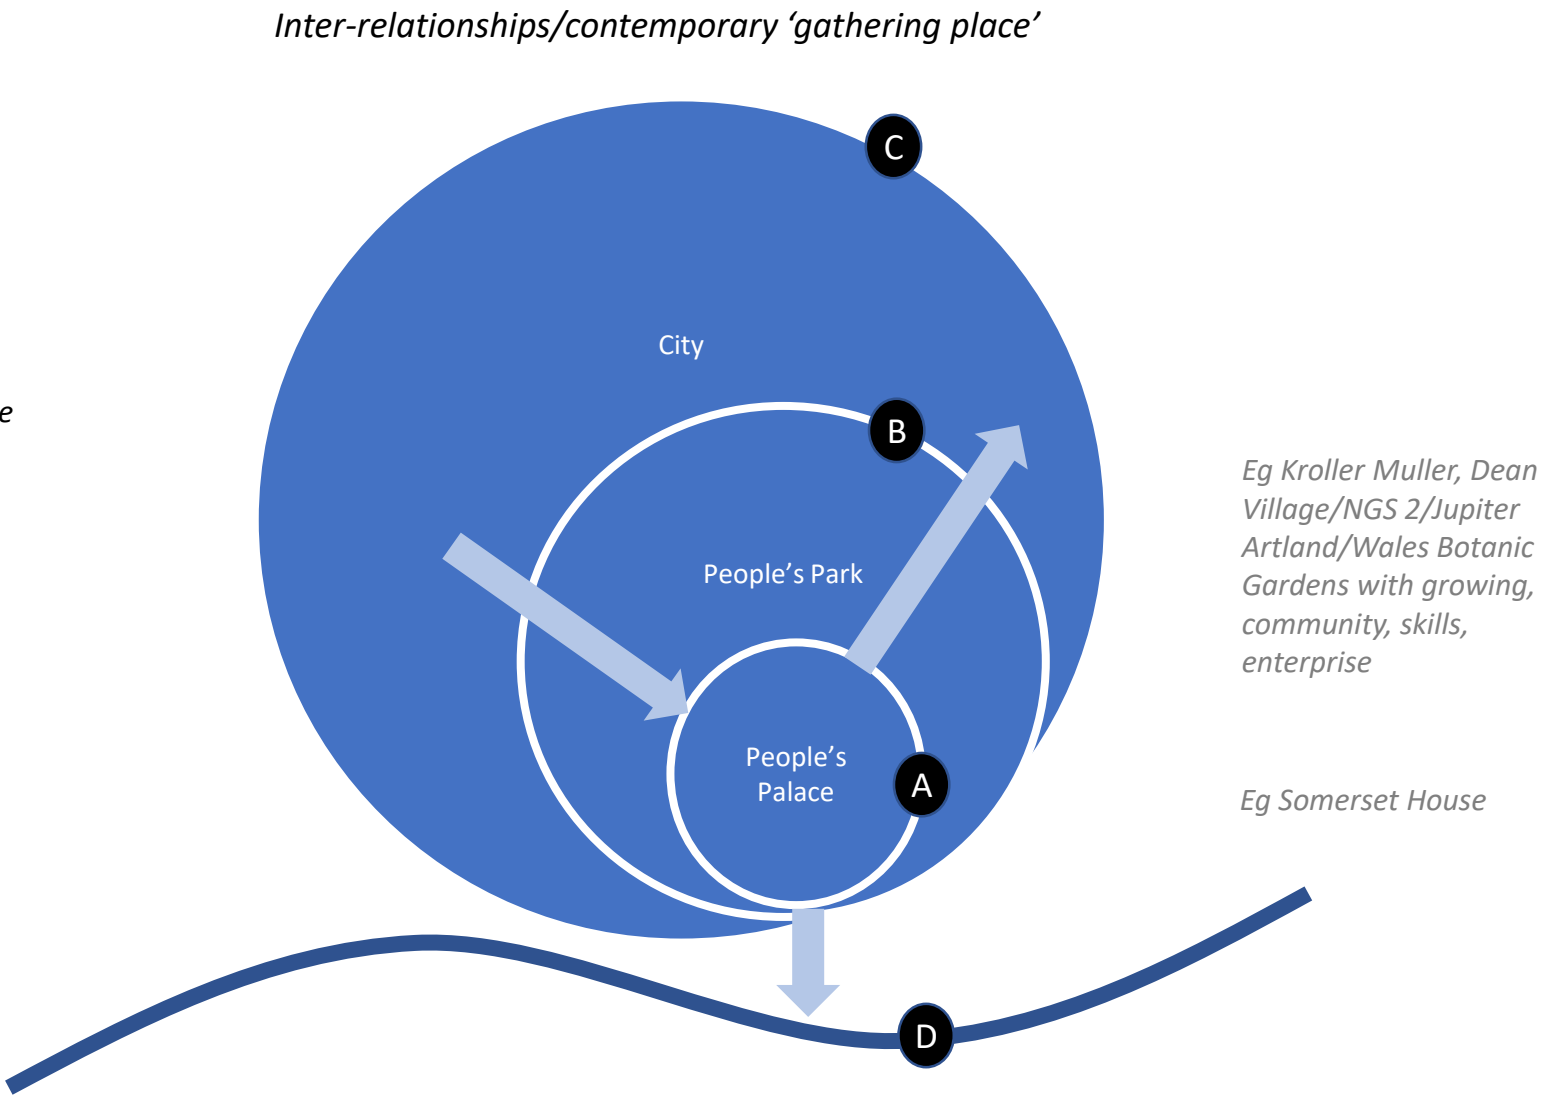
Inter-relationships/contemporary ‘gathering place’

C

City

e

B

Eg Kroller Muller, Dean Village/NGS 2/Jupiter Artland/Wales Botanic Gardens with growing, community, skills, enterprise

People’s Park

People’s Palace

A

Eg Somerset House

D